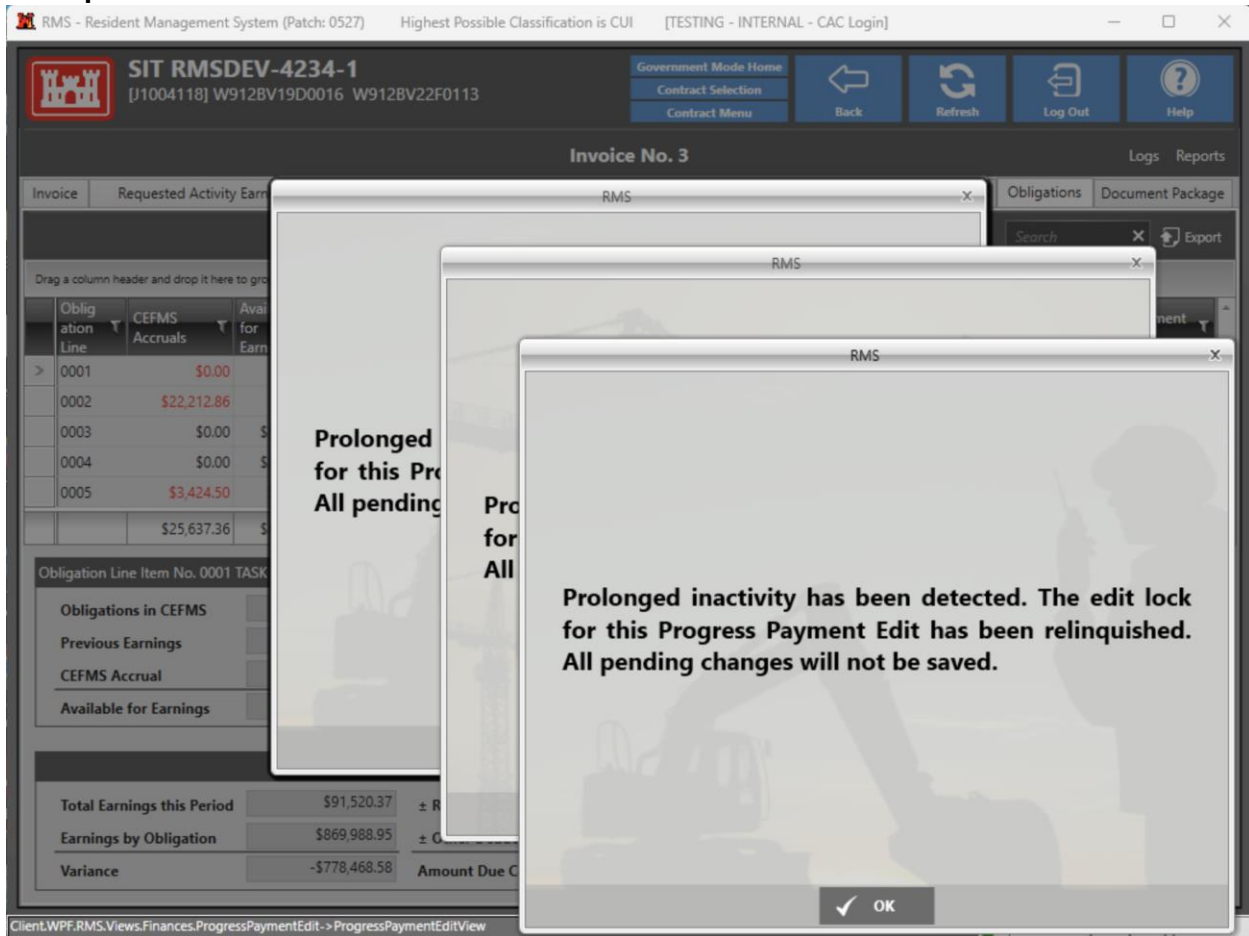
RMS - Resident Management System (Patch: 0527) Highest Possible Classification is CUI [TESTING - INTERNAL - CAC Login]

SIT RMSDEV-4234-1
[J1004118] W912BV19D0016 W912BV22F0113

Government Mode Home
Contract Selection
Contract Menu

Back
Refresh
Log Out
Help

Invoice No. 3

Logs Reports

Invoice | Requested Activity Earn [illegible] | Obligations | Document Package

Search
Export

Drag a column header and drop it here to gro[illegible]

| Obligation Line | CEFMS Accruals | Avai for Earn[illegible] |
|---|---|---|
| 0001 | $0.00 | |
| 0002 | $22,212.86 | |
| 0003 | $0.00 | $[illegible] |
| 0004 | $0.00 | $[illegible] |
| 0005 | $3,424.50 | |
| | $25,637.36 | $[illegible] |

Obligation Line Item No. 0001 TASK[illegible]

Obligations in CEFMS
Previous Earnings
CEFMS Accrual
Available for Earnings

| Total Earnings this Period | $91,520.37 | ± R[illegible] |
|---|---|---|
| Earnings by Obligation | $869,988.95 | ± G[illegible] |
| Variance | -$778,468.58 | Amount Due C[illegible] |

RMS

Prolonged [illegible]
for this Pro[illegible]
All pending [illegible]

RMS

Pro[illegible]
for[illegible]
All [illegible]

RMS

Prolonged inactivity has been detected. The edit lock for this Progress Payment Edit has been relinquished. All pending changes will not be saved.

OK

Client.WPF.RMS.Views.Finances.ProgressPaymentEdit->ProgressPaymentEditView